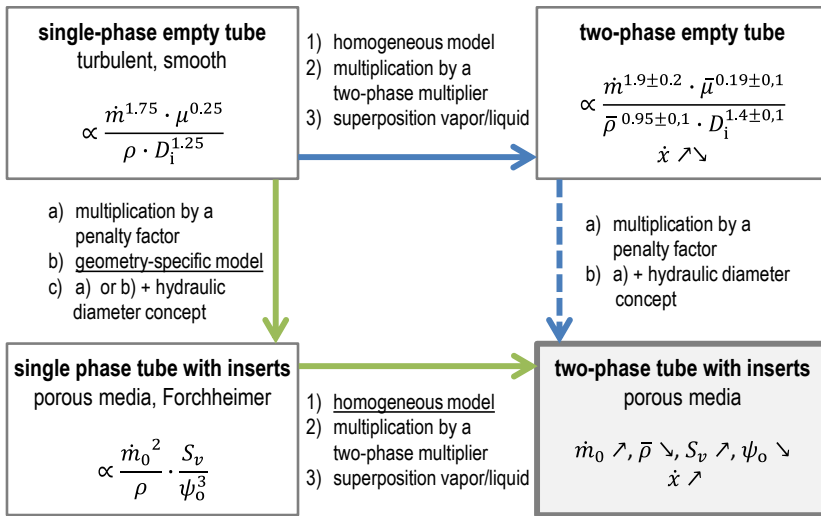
single-phase empty tube
turbulent, smooth

$\propto \frac{\dot{m}^{1.75} \cdot \mu^{0.25}}{\rho \cdot D_{\mathrm{i}}^{1.25}}$

1) homogeneous model
2) multiplication by a two-phase multiplier
3) superposition vapor/liquid

two-phase empty tube

$\propto \frac{\dot{m}^{1.9\pm0.2} \cdot \bar{\mu}^{0.19\pm0,1}}{\bar{\rho}^{\,0.95\pm0,1} \cdot D_{\mathrm{i}}^{1.4\pm0,1}}$
$\dot{x} \nearrow\searrow$

a) multiplication by a penalty factor
b) geometry-specific model
c) a) or b) + hydraulic diameter concept

a) multiplication by a penalty factor
b) a) + hydraulic diameter concept

single phase tube with inserts
porous media, Forchheimer

$\propto \frac{\dot{m}_0{}^2}{\rho} \cdot \frac{S_v}{\psi_{\mathrm{o}}^3}$

1) homogeneous model
2) multiplication by a two-phase multiplier
3) superposition vapor/liquid

two-phase tube with inserts
porous media

$\dot{m}_0 \nearrow, \bar{\rho} \searrow, S_v \nearrow, \psi_{\mathrm{o}} \searrow$
$\dot{x} \nearrow$